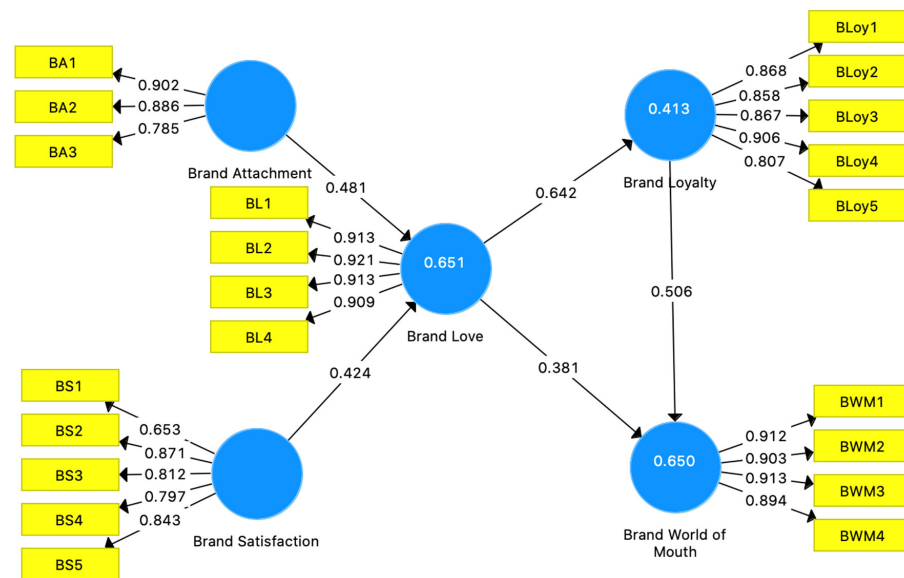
BA1
BA2
BA3
0.902
0.886
0.785
Brand Attachment
0.481
BL1
BL2
BL3
BL4
0.913
0.921
0.913
0.909
0.651
Brand Love
0.424
BS1
BS2
BS3
BS4
BS5
0.653
0.871
0.812
0.797
0.843
Brand Satisfaction
0.642
0.413
Brand Loyalty
BLoy1
BLoy2
BLoy3
BLoy4
BLoy5
0.868
0.858
0.867
0.906
0.807
0.506
0.381
0.650
Brand World of Mouth
BWM1
BWM2
BWM3
BWM4
0.912
0.903
0.913
0.894